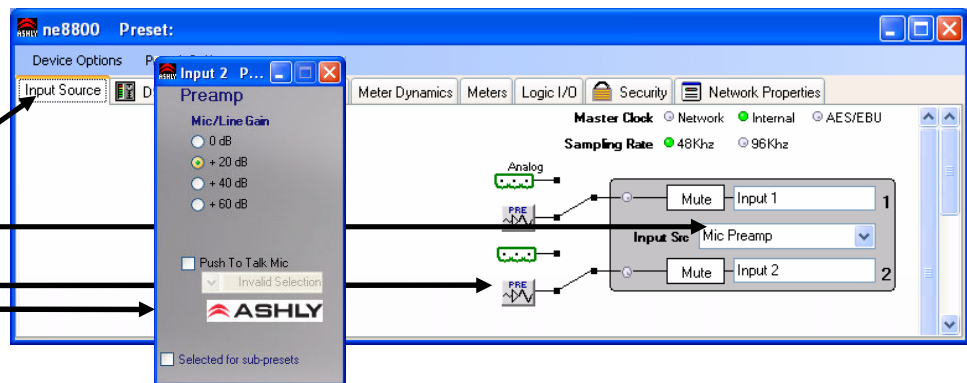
ne8800 Preset:

Device Options P

Input Source D

Input 2 P...

Preamp

Mic/Line Gain

0 dB

+ 20 dB

+ 40 dB

+ 60 dB

Push To Talk Mic

Invalid Selection

ASHLY

Selected for sub-presets

Meter Dynamics Meters Logic I/O Security Network Properties

Master Clock Network Internal AES/EBU

Sampling Rate 48Khz 96Khz

Analog

PRE

Mute Input 1 1

Input Src Mic Preamp

PRE

Mute Input 2 2